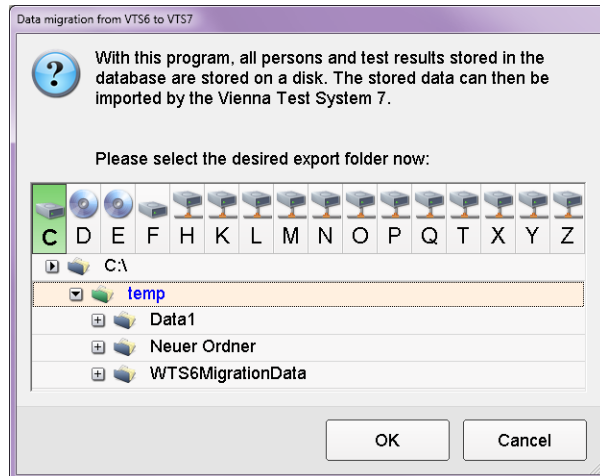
Data migration from VTS6 to VTS7

With this program, all persons and test results stored in the database are stored on a disk. The stored data can then be imported by the Vienna Test System 7.

Please select the desired export folder now:

C D E F H K L M N O P Q T X Y Z

C:\

temp

Data1

Neuer Ordner

WTS6MigrationData

OK

Cancel